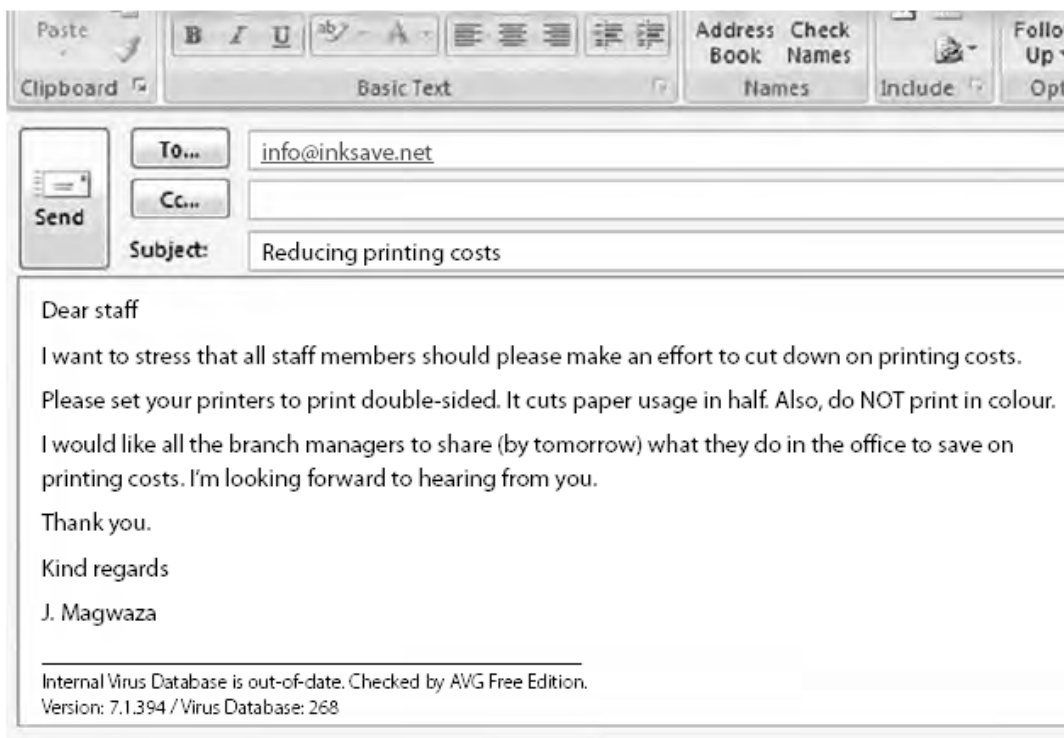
Paste
Clipboard

B I U
Basic Text

Address Book
Check Names
Names

Include

Follo Up
Opt

Send

To...
info@inksave.net

Cc...

Subject:
Reducing printing costs

Dear staff

I want to stress that all staff members should please make an effort to cut down on printing costs.

Please set your printers to print double-sided. It cuts paper usage in half. Also, do NOT print in colour.

I would like all the branch managers to share (by tomorrow) what they do in the office to save on printing costs. I'm looking forward to hearing from you.

Thank you.

Kind regards

J. Magwaza

Internal Virus Database is out-of-date. Checked by AVG Free Edition.
Version: 7.1.394 / Virus Database: 268